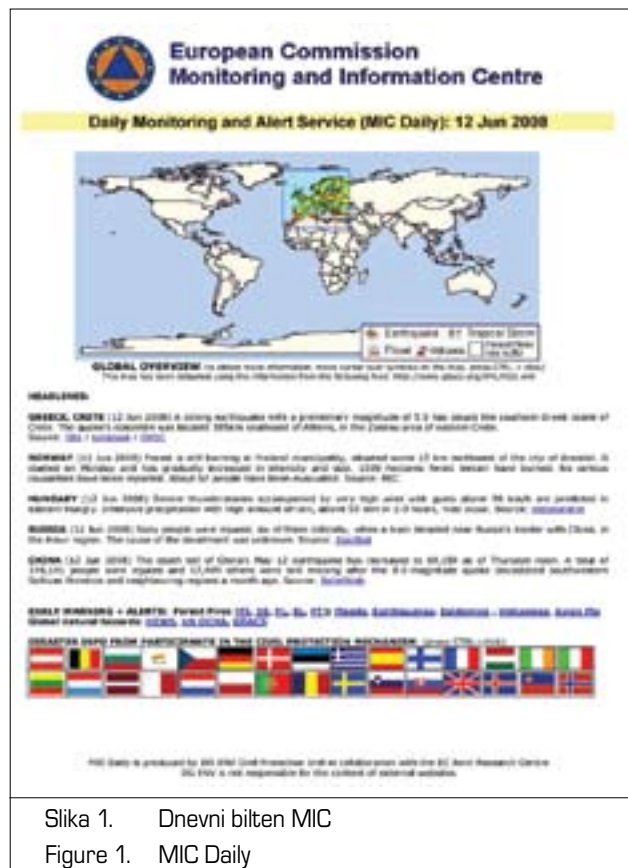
European Commission
Monitoring and Information Centre

Daily Monitoring and Alert Service (MIC Daily): 12 Jun 2008

Earthquake
Tropical Storm
Flood
Volcano
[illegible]

GLOBAL OVERVIEW: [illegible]

HEADLINES:

GREECE, CRETE: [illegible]

NORWAY: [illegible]

HUNGARY: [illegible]

RUSSIA: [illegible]

CHINA: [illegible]

DAILY WARNING + ALERTS: Forest Fires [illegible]
Global natural hazards: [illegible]

DISASTER INFO FROM PARTICIPANTS IN THE CIVIL PROTECTION MECHANISM: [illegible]

MIC Daily is produced by DG ENV Civil Protection Unit in collaboration with the EC Joint Research Centre
DG ENV is not responsible for the content of external websites.

Slika 1. Dnevni bilten MIC
Figure 1. MIC Daily